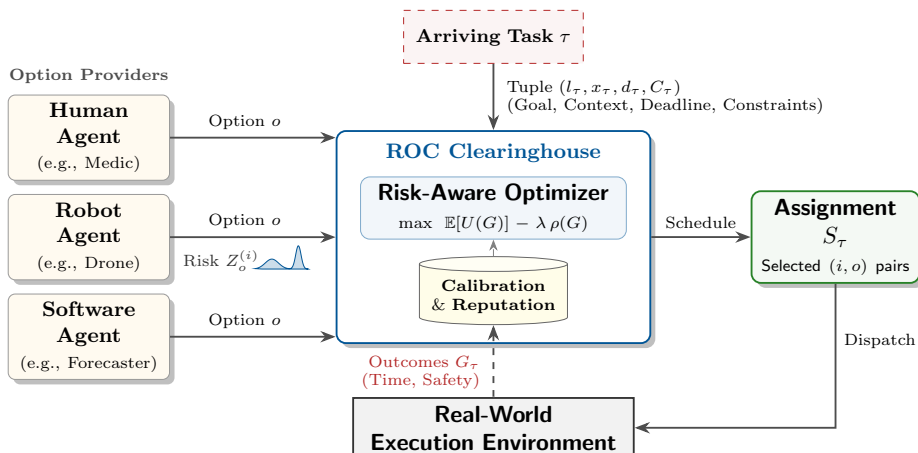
Arriving Task $\tau$

Option Providers

Tuple $(l_\tau, x_\tau, d_\tau, C_\tau)$
(Goal, Context, Deadline, Constraints)

Human Agent
(e.g., Medic)

Option $o$

ROC Clearinghouse

Risk-Aware Optimizer
$\max \ \mathbb{E}[U(G)] - \lambda\, \rho(G)$

Robot Agent
(e.g., Drone)

Option $o$

Risk $Z_o^{(i)}$

Schedule

Assignment
$S_\tau$
Selected $(i, o)$ pairs

Calibration & Reputation

Software Agent
(e.g., Forecaster)

Option $o$

Dispatch

Outcomes $G_\tau$
(Time, Safety)

Real-World Execution Environment